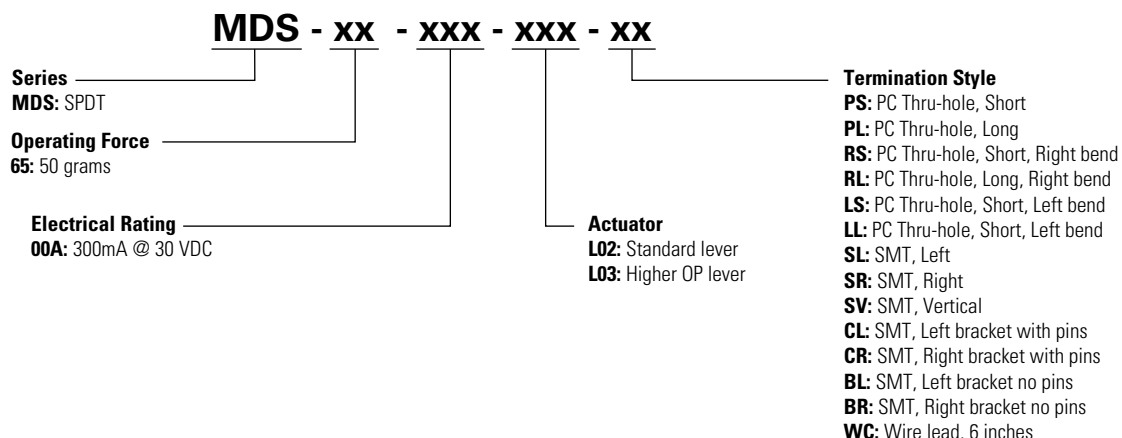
MDS - xx - xxx - xxx - xx

Series
MDS: SPDT

Operating Force
65: 50 grams

Electrical Rating
00A: 300mA @ 30 VDC

Actuator
L02: Standard lever
L03: Higher OP lever

Termination Style
PS: PC Thru-hole, Short
PL: PC Thru-hole, Long
RS: PC Thru-hole, Short, Right bend
RL: PC Thru-hole, Long, Right bend
LS: PC Thru-hole, Short, Left bend
LL: PC Thru-hole, Short, Left bend
SL: SMT, Left
SR: SMT, Right
SV: SMT, Vertical
CL: SMT, Left bracket with pins
CR: SMT, Right bracket with pins
BL: SMT, Left bracket no pins
BR: SMT, Right bracket no pins
WC: Wire lead, 6 inches